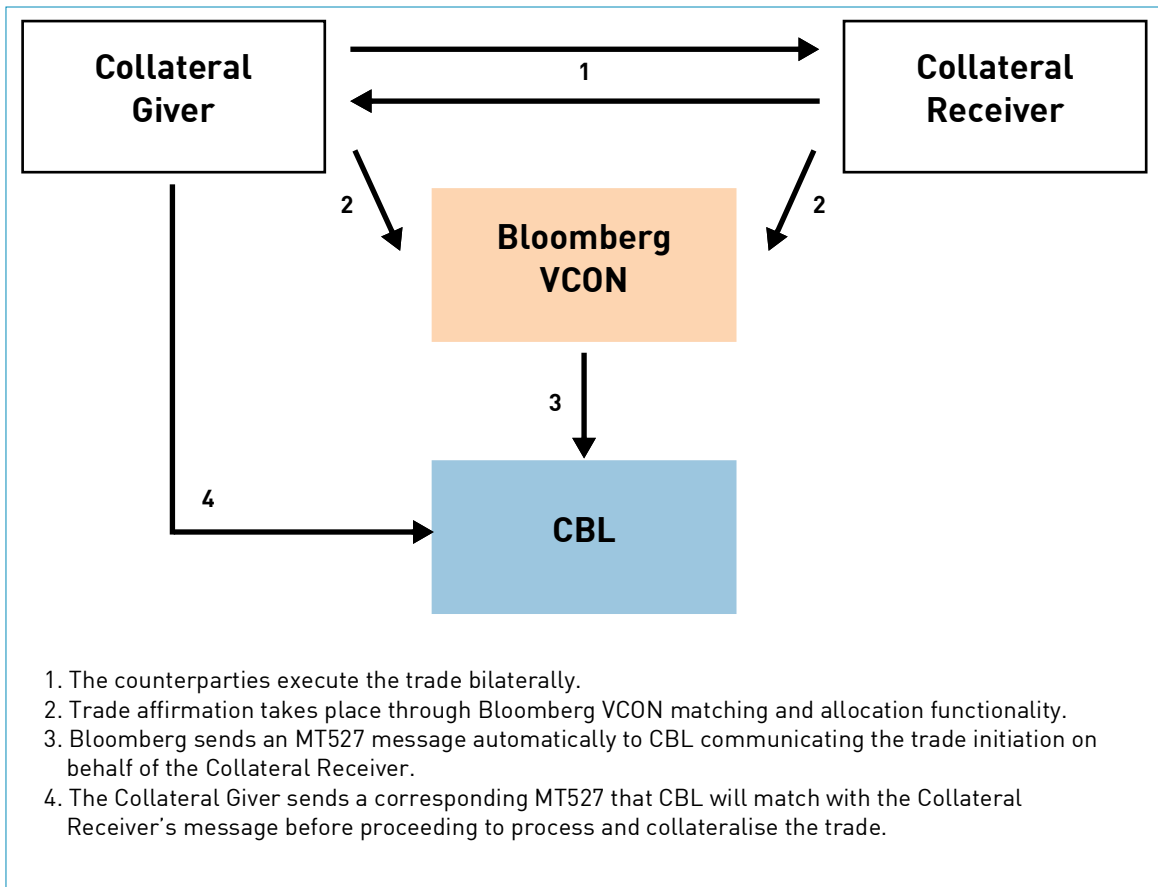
Collateral Giver

1

Collateral Receiver

2

2

Bloomberg VCON

3

4

CBL

1. The counterparties execute the trade bilaterally.
2. Trade affirmation takes place through Bloomberg VCON matching and allocation functionality.
3. Bloomberg sends an MT527 message automatically to CBL communicating the trade initiation on behalf of the Collateral Receiver.
4. The Collateral Giver sends a corresponding MT527 that CBL will match with the Collateral Receiver's message before proceeding to process and collateralise the trade.